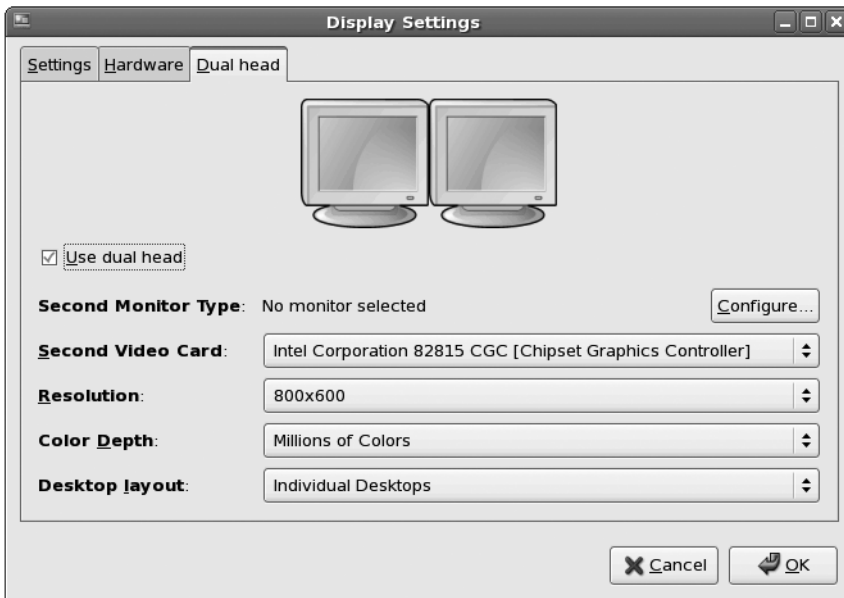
Display Settings

Settings | Hardware | Dual head

☑ Use dual head

Second Monitor Type: No monitor selected

Configure...

Second Video Card: Intel Corporation 82815 CGC [Chipset Graphics Controller]

Resolution: 800x600

Color Depth: Millions of Colors

Desktop layout: Individual Desktops

Cancel

OK